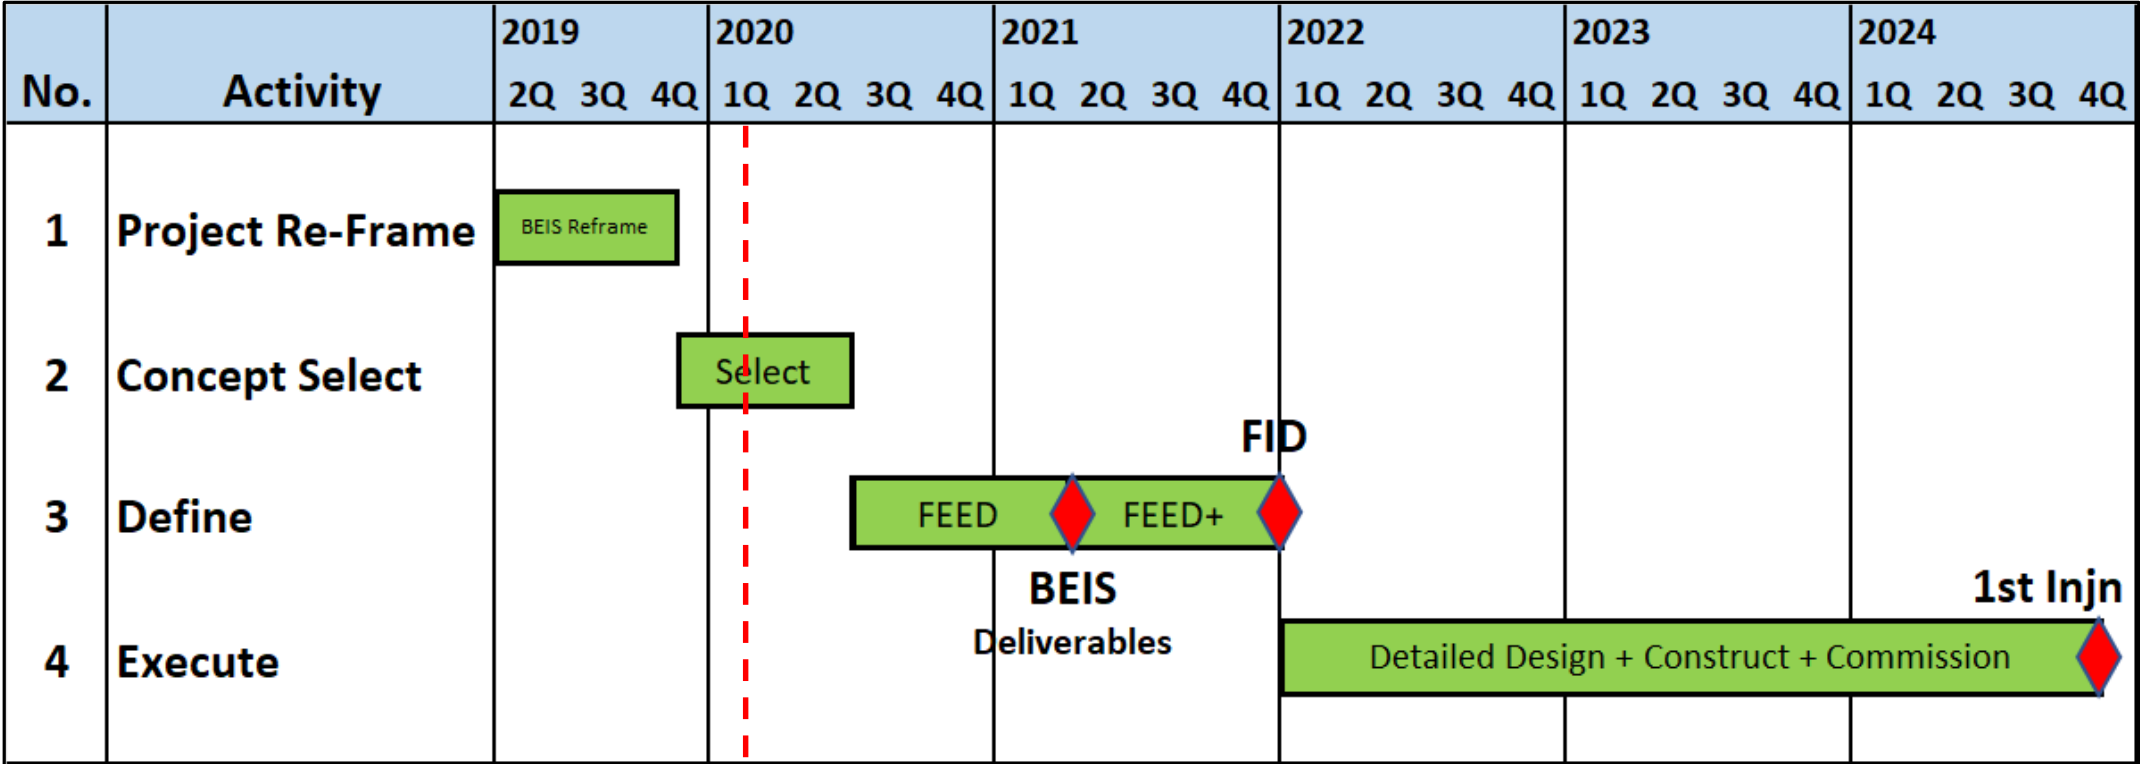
| No. | Activity | 2019 2Q | 3Q | 4Q | 2020 1Q | 2Q | 3Q | 4Q | 2021 1Q | 2Q | 3Q | 4Q | 2022 1Q | 2Q | 3Q | 4Q | 2023 1Q | 2Q | 3Q | 4Q | 2024 1Q | 2Q | 3Q | 4Q |
|---|---|---|---|---|---|---|---|---|---|---|---|---|---|---|---|---|---|---|---|---|---|---|---|---|
| 1 | Project Re-Frame | BEIS Reframe | | | | | | | | | | | | | | | | | | | | | | |
| 2 | Concept Select | | | | Select | | | | | | | | | | | | | | | | | | | |
| 3 | Define | | | | | | FEED | | | FEED+ | | FID | | | | | | | | | | | | |
| 4 | Execute | | | | | | | | BEIS Deliverables | | | | Detailed Design + Construct + Commission | | | | | | | | | | | 1st Injn |